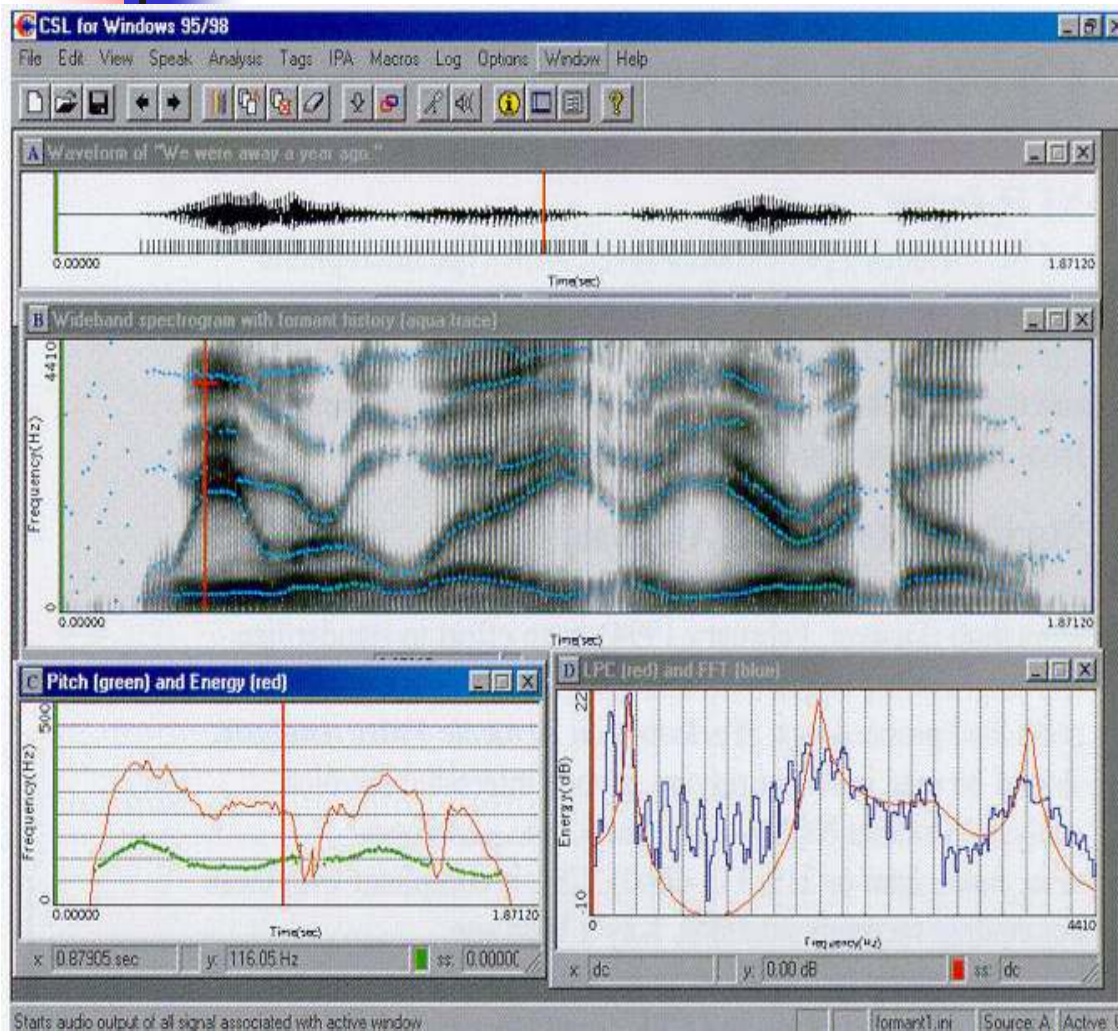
CSL for Windows 95/98

File Edit View Speak Analysis Tags IPA Macros Log Options Window Help

A Waveform of "We were away a year ago."

0.00000
Time(sec)
1.87120

B Wideband spectrogram with formant history (aqua trace)

4410
Frequency(Hz)
0
0.00000
Time(sec)
1.87120

C Pitch (green) and Energy (red)

500
Frequency(Hz)
0
0.00000
Time(sec)
1.87120

x: 0.87905 sec y: 116.05 Hz ss: 0.0000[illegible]

D LPC (red) and FFT (blue)

22
Energy(dB)
-10
0
Frequency(Hz)
4410

x: dc y: 0.00 dB ss: dc

Starts audio output of all signal associated with active window

formant1.ini Source: A Active